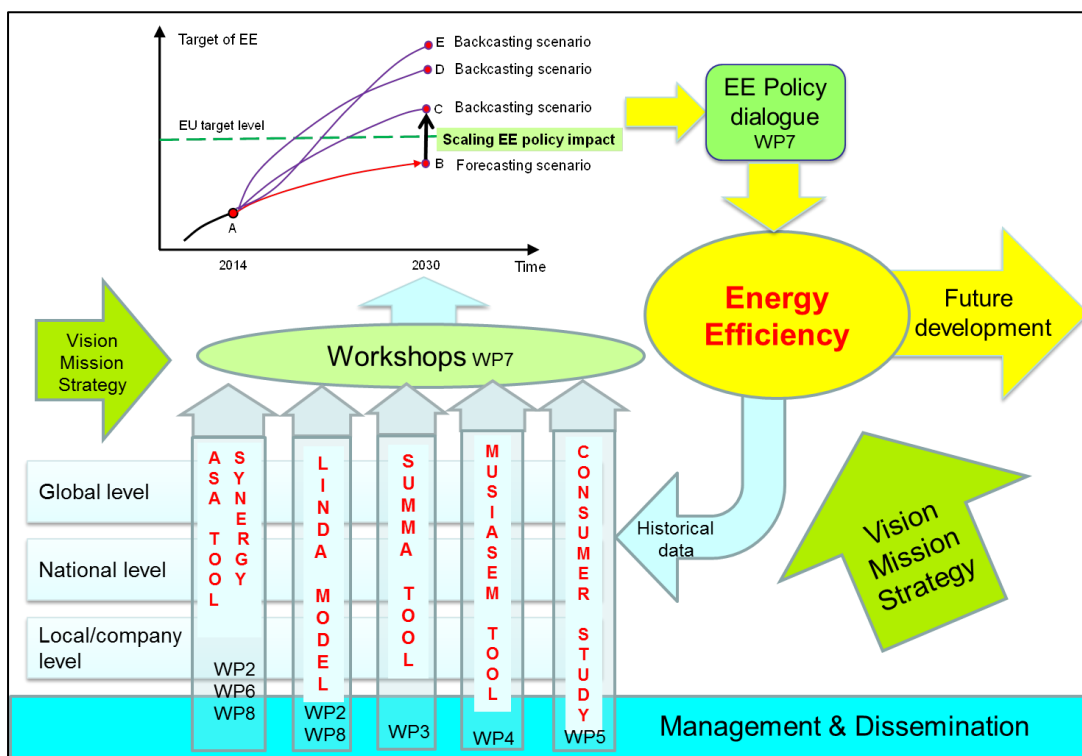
Target of EE

E Backcasting scenario

D Backcasting scenario

C Backcasting scenario

EU target level

Scaling EE policy impact

B Forecasting scenario

A

2014

2030

Time

EE Policy dialogue WP7

Energy Efficiency

Future development

Vision Mission Strategy

Workshops WP7

Global level

National level

Local/company level

ASA TOOL

SYNERGY

WP2 WP6 WP8

LINDA MODEL

WP2 WP8

SUMMA TOOL

WP3

MUSIASEM TOOL

WP4

CONSUMER STUDY

WP5

Historical data

Vision Mission Strategy

Management & Dissemination